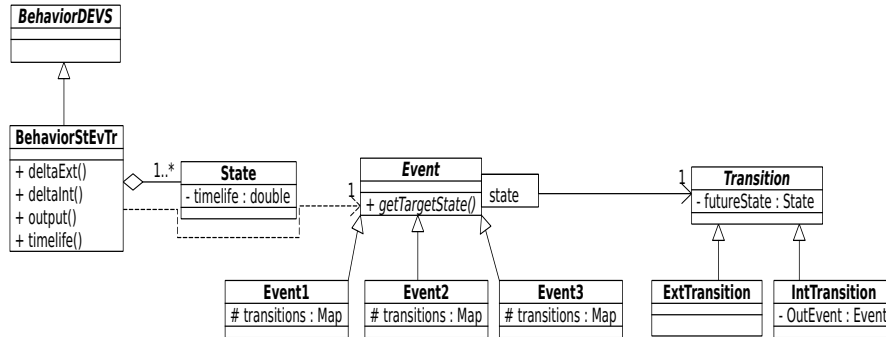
BehaviorDEVS

BehaviorStEvTr
+ deltaExt()
+ deltaInt()
+ output()
+ timelife()

1..*

State
- timelife : double

1

Event
+ getTargetState()

state

1

Transition
- futureState : State

Event1
# transitions : Map

Event2
# transitions : Map

Event3
# transitions : Map

ExtTransition

IntTransition
- OutEvent : Event